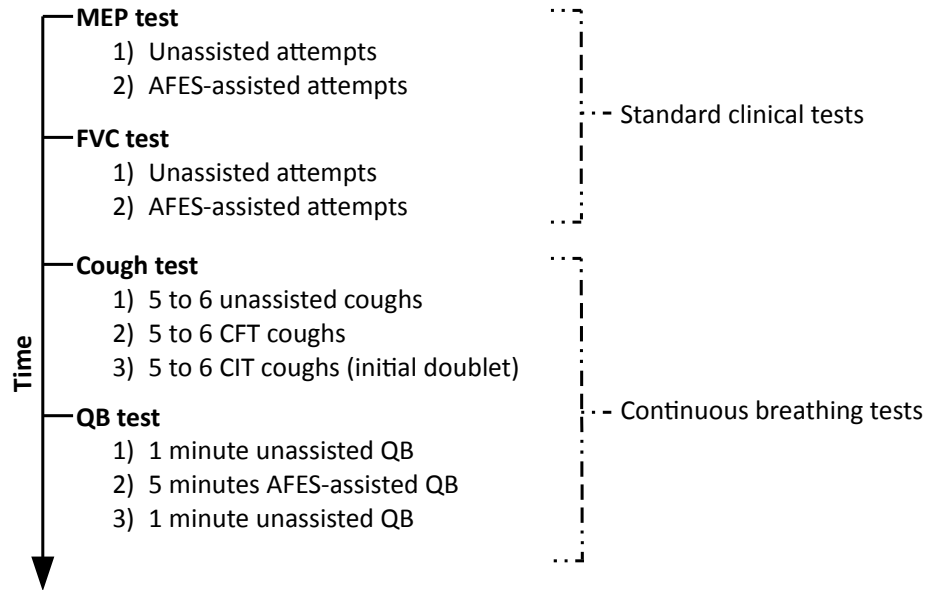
Time

MEP test
1) Unassisted attempts
2) AFES-assisted attempts

FVC test
1) Unassisted attempts
2) AFES-assisted attempts

Standard clinical tests

Cough test
1) 5 to 6 unassisted coughs
2) 5 to 6 CFT coughs
3) 5 to 6 CIT coughs (initial doublet)

QB test
1) 1 minute unassisted QB
2) 5 minutes AFES-assisted QB
3) 1 minute unassisted QB

Continuous breathing tests